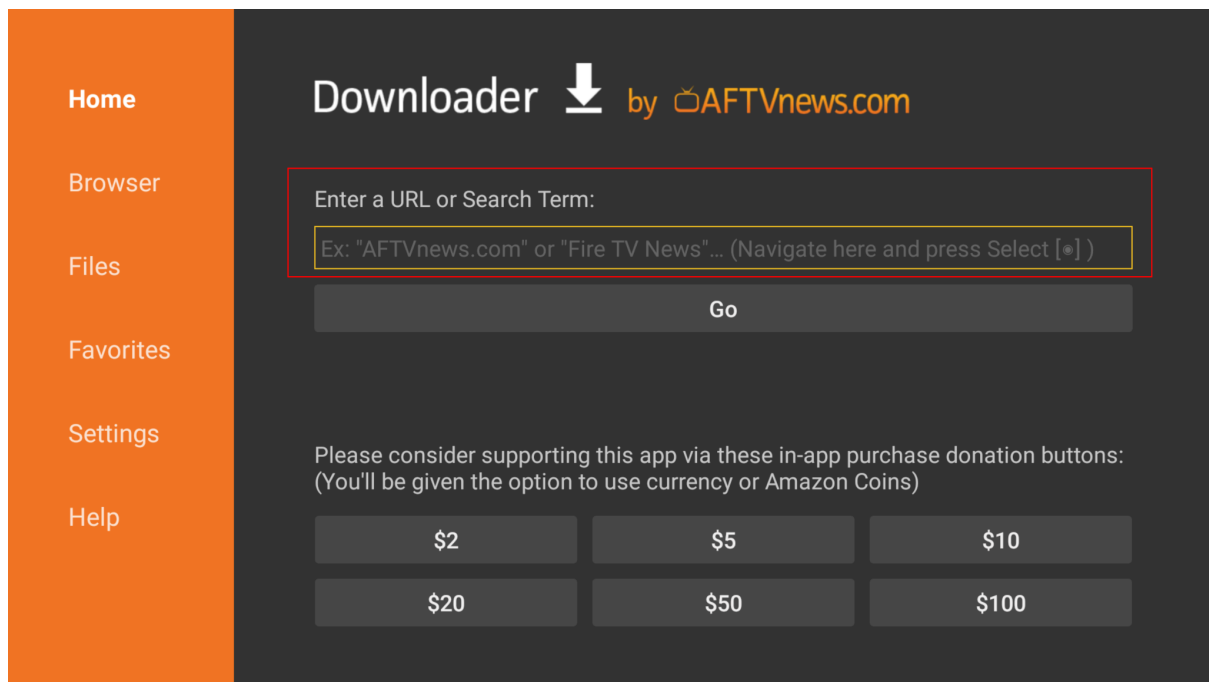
Home

Browser

Files

Favorites

Settings

Help

Downloader by AFTVnews.com

Enter a URL or Search Term:

Ex: "AFTVnews.com" or "Fire TV News"... (Navigate here and press Select [◉] )

Go

Please consider supporting this app via these in-app purchase donation buttons: (You'll be given the option to use currency or Amazon Coins)

| $2 | $5 | $10 |
|---|---|---|
| $20 | $50 | $100 |